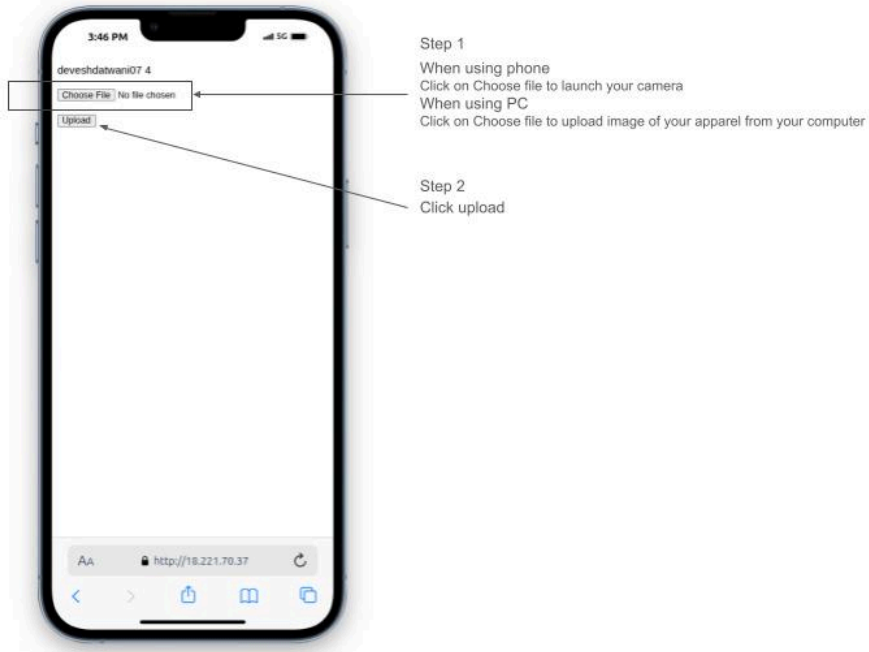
3:46 PM

5G

deveshdatwani07 4

Choose File No file chosen

Upload

AA http://18.221.70.37

Step 1

When using phone

Click on Choose file to launch your camera

When using PC

Click on Choose file to upload image of your apparel from your computer

Step 2

Click upload